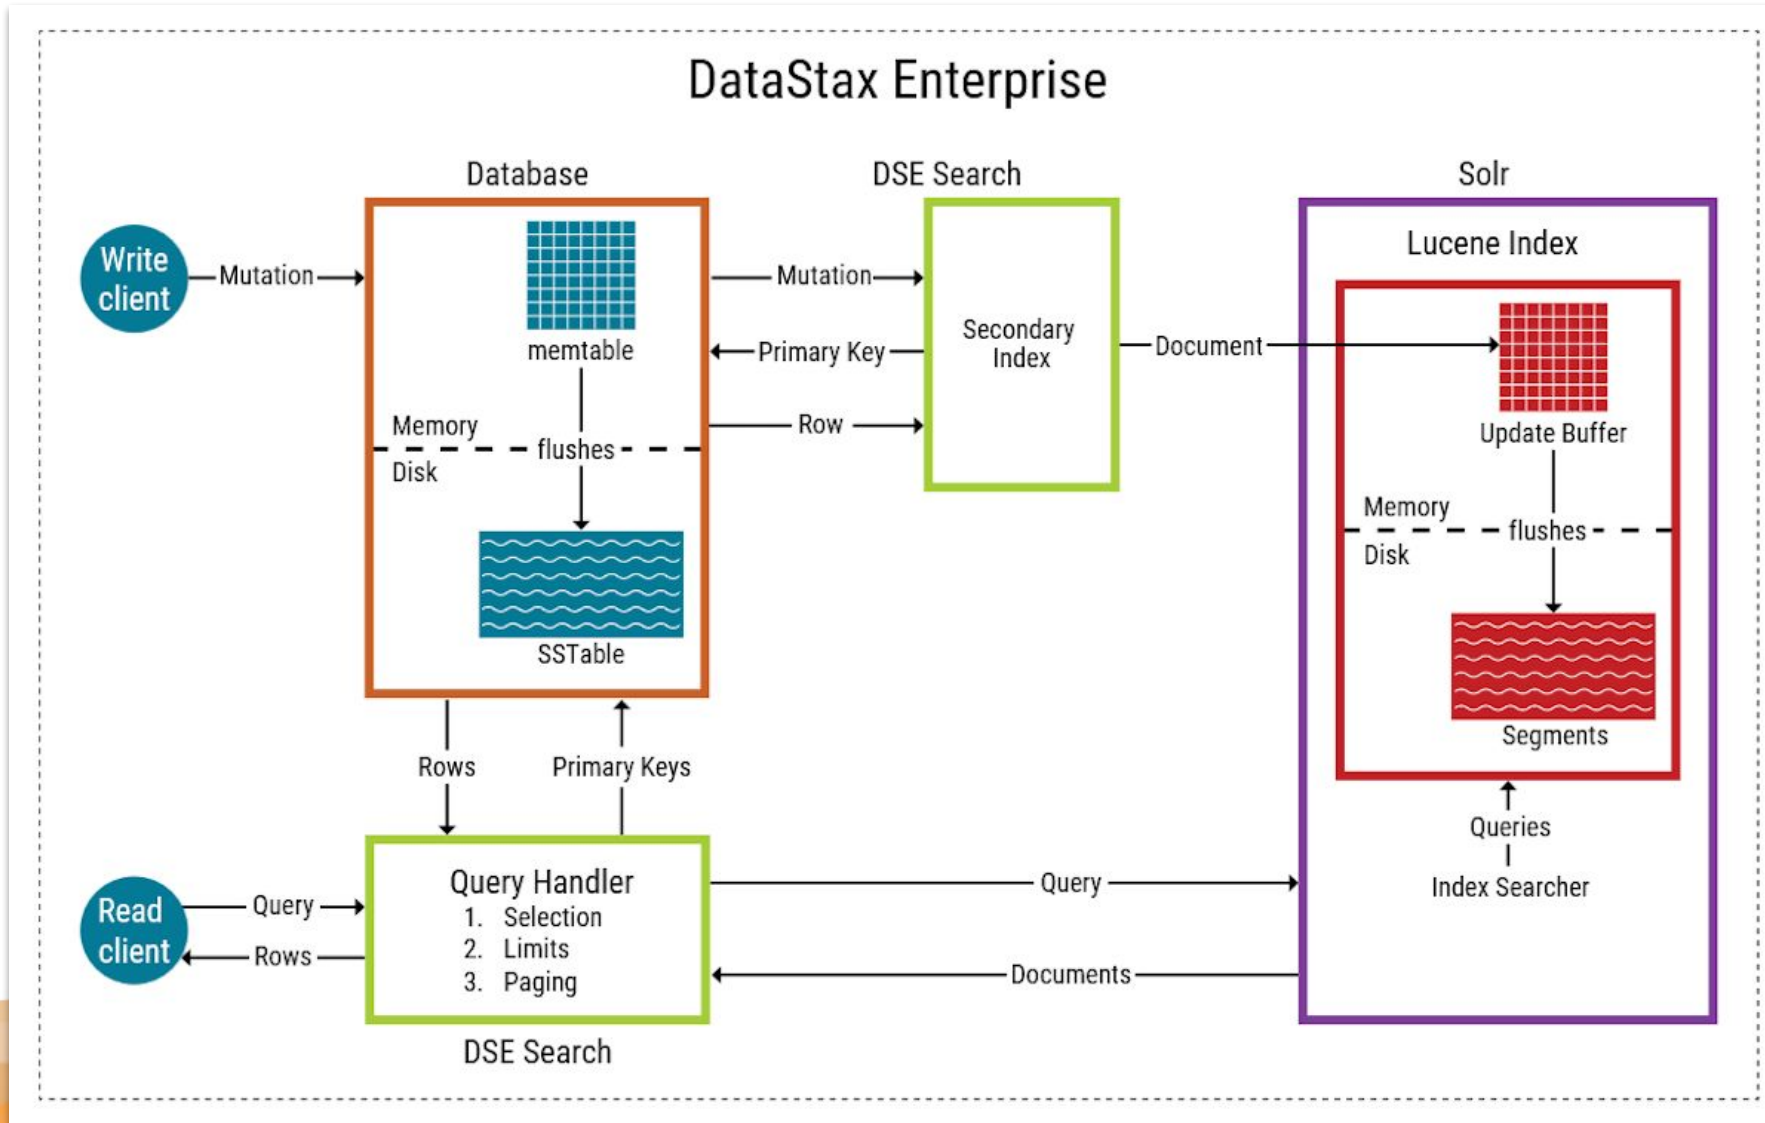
DataStax Enterprise

Database

DSE Search

Solr

Write client

Mutation

memtable

Memory

flushes

Disk

SSTable

Mutation

Primary Key

Row

Secondary Index

Document

Lucene Index

Update Buffer

Memory

flushes

Disk

Segments

Rows

Primary Keys

Queries

Index Searcher

Read client

Query

Rows

Query Handler
1. Selection
2. Limits
3. Paging

DSE Search

Query

Documents